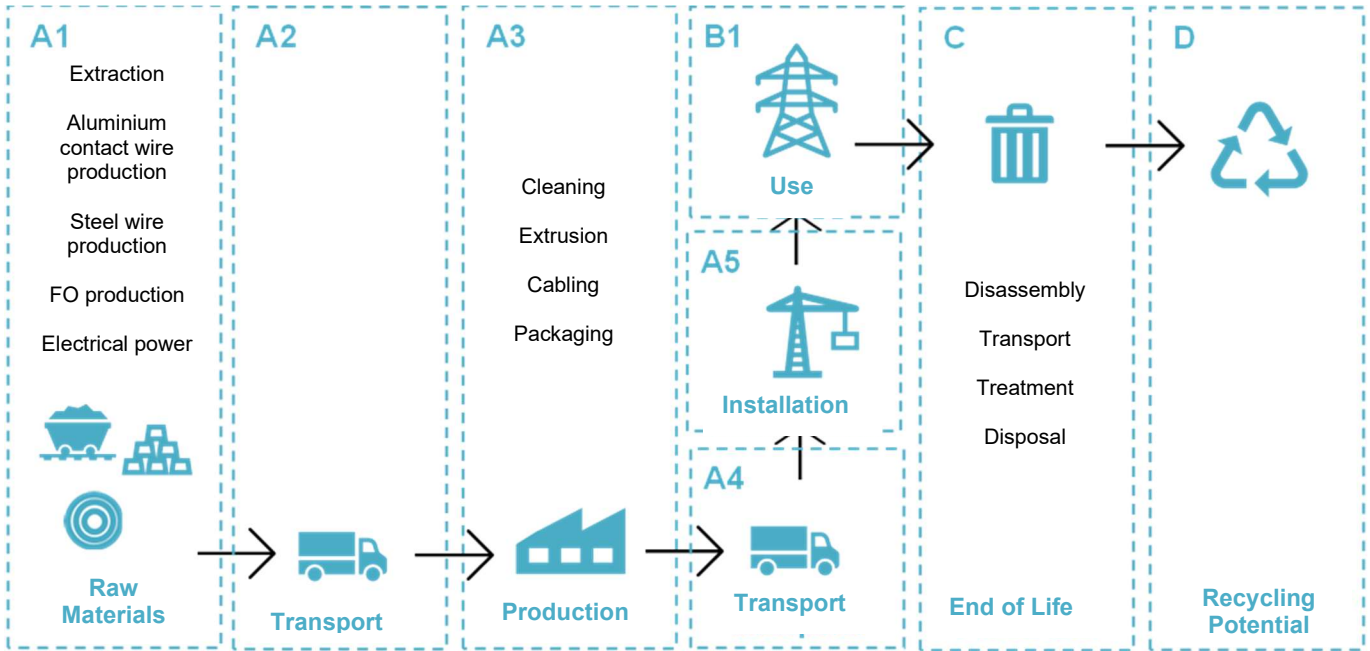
A1

Extraction

Aluminium contact wire production

Steel wire production

FO production

Electrical power

Raw Materials

A2

Transport

A3

Cleaning

Extrusion

Cabling

Packaging

Production

B1

Use

A5

Installation

A4

Transport

C

Disassembly

Transport

Treatment

Disposal

End of Life

D

Recycling Potential